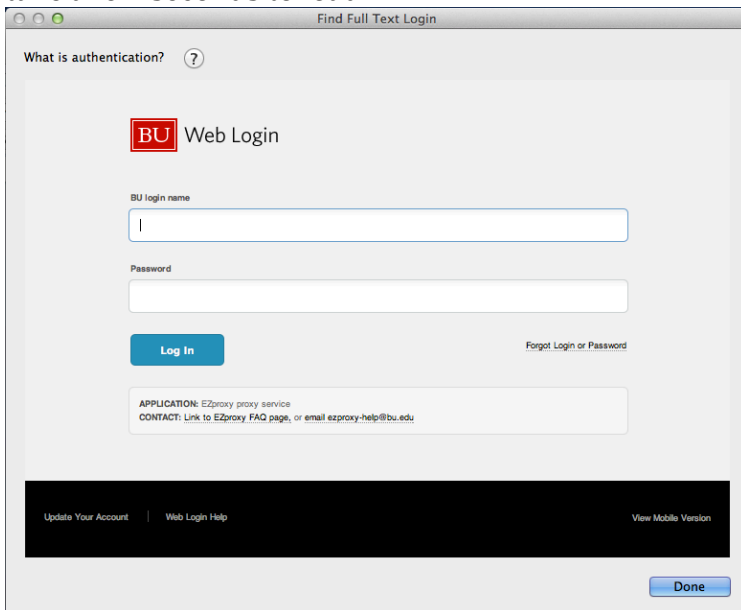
Find Full Text Login

What is authentication? ?

BU Web Login

BU login name

Password

Log In

Forgot Login or Password

APPLICATION: EZproxy proxy service
CONTACT: Link to EZproxy FAQ page, or email ezproxy-help@bu.edu

Update Your Account | Web Login Help

View Mobile Version

Done